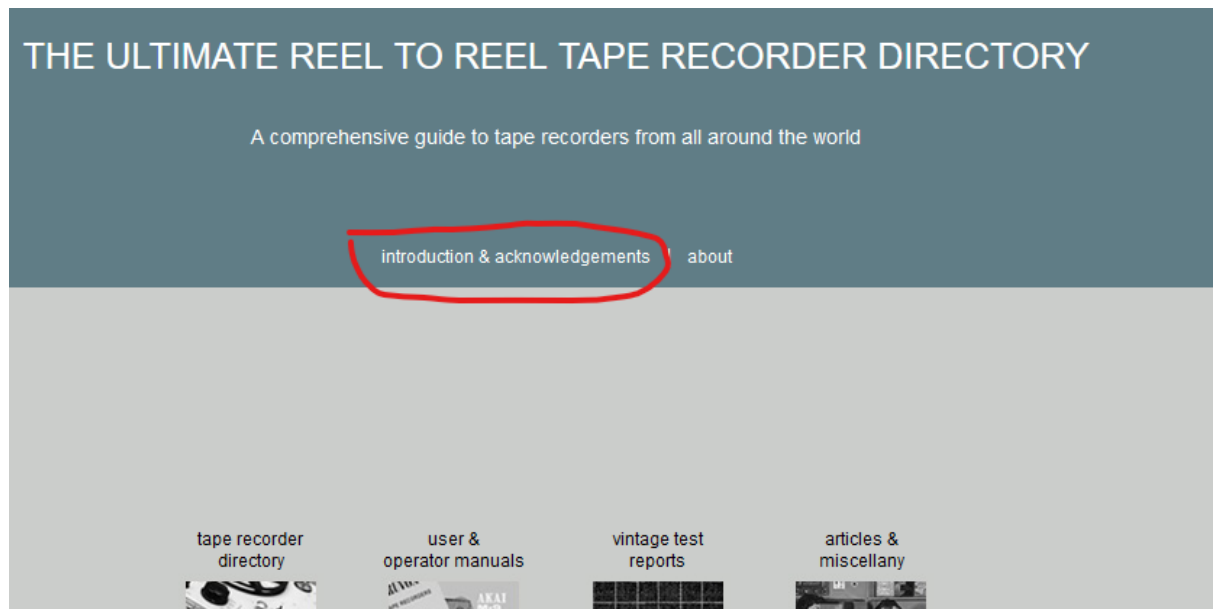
THE ULTIMATE REEL TO REEL TAPE RECORDER DIRECTORY

A comprehensive guide to tape recorders from all around the world

introduction & acknowledgements | about

tape recorder directory

user & operator manuals

vintage test reports

articles & miscellany